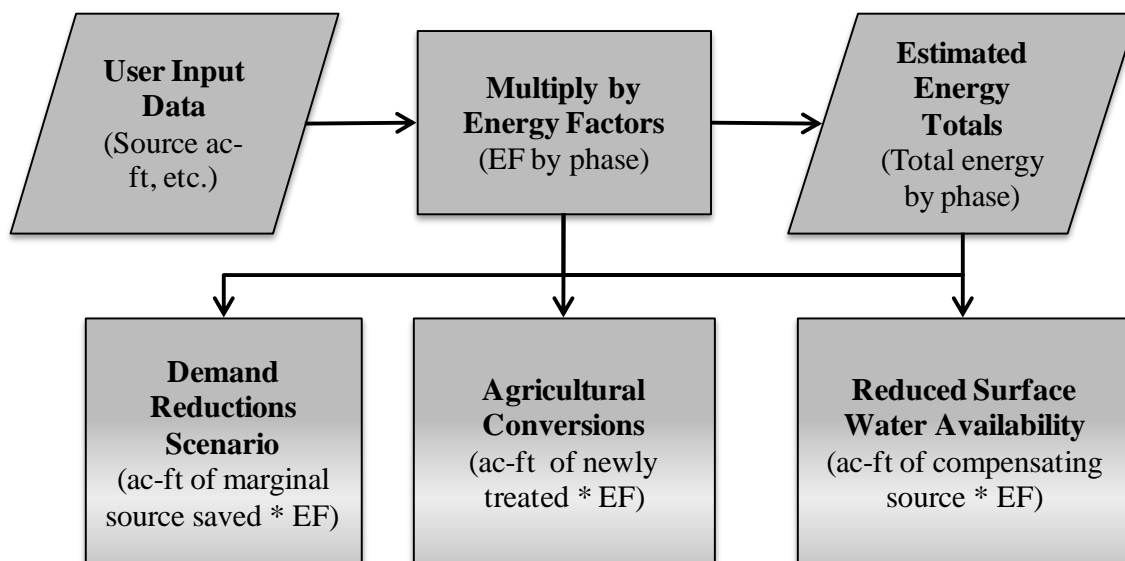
User Input Data
(Source ac-ft, etc.)

Multiply by Energy Factors
(EF by phase)

Estimated Energy Totals
(Total energy by phase)

Demand Reductions Scenario
(ac-ft of marginal source saved * EF)

Agricultural Conversions
(ac-ft of newly treated * EF)

Reduced Surface Water Availability
(ac-ft of compensating source * EF)